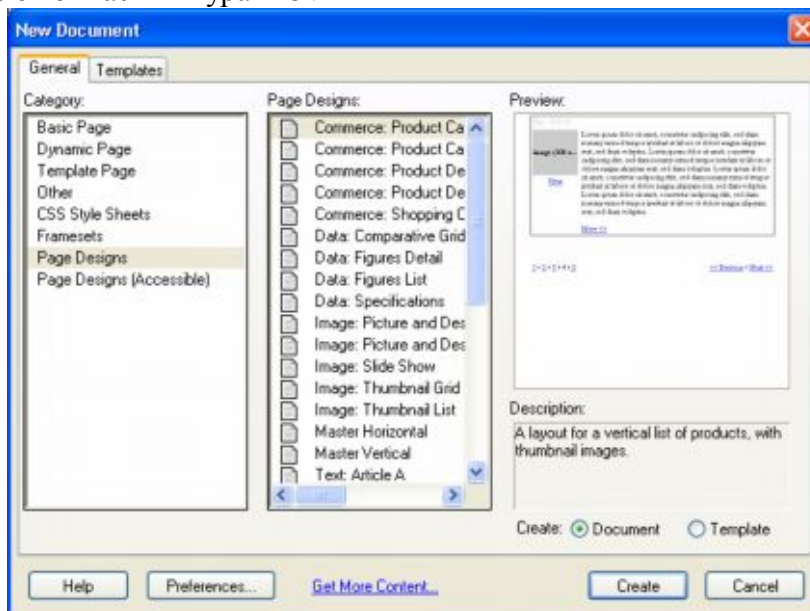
New Document

General | Templates

Category:
Basic Page
Dynamic Page
Template Page
Other
CSS Style Sheets
Framesets
Page Designs
Page Designs (Accessible)

Page Designs:
Commerce: Product Ca
Commerce: Product Ca
Commerce: Product De
Commerce: Product De
Commerce: Shopping C
Data: Comparative Grid
Data: Figures Detail
Data: Figures List
Data: Specifications
Image: Picture and Des
Image: Picture and Des
Image: Slide Show
Image: Thumbnail Grid
Image: Thumbnail List
Master Horizontal
Master Vertical
Text: Article A

Preview:
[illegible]

Description:
A layout for a vertical list of products, with thumbnail images.

Create: Document Template

Help | Preferences... | Get More Content... | Create | Cancel